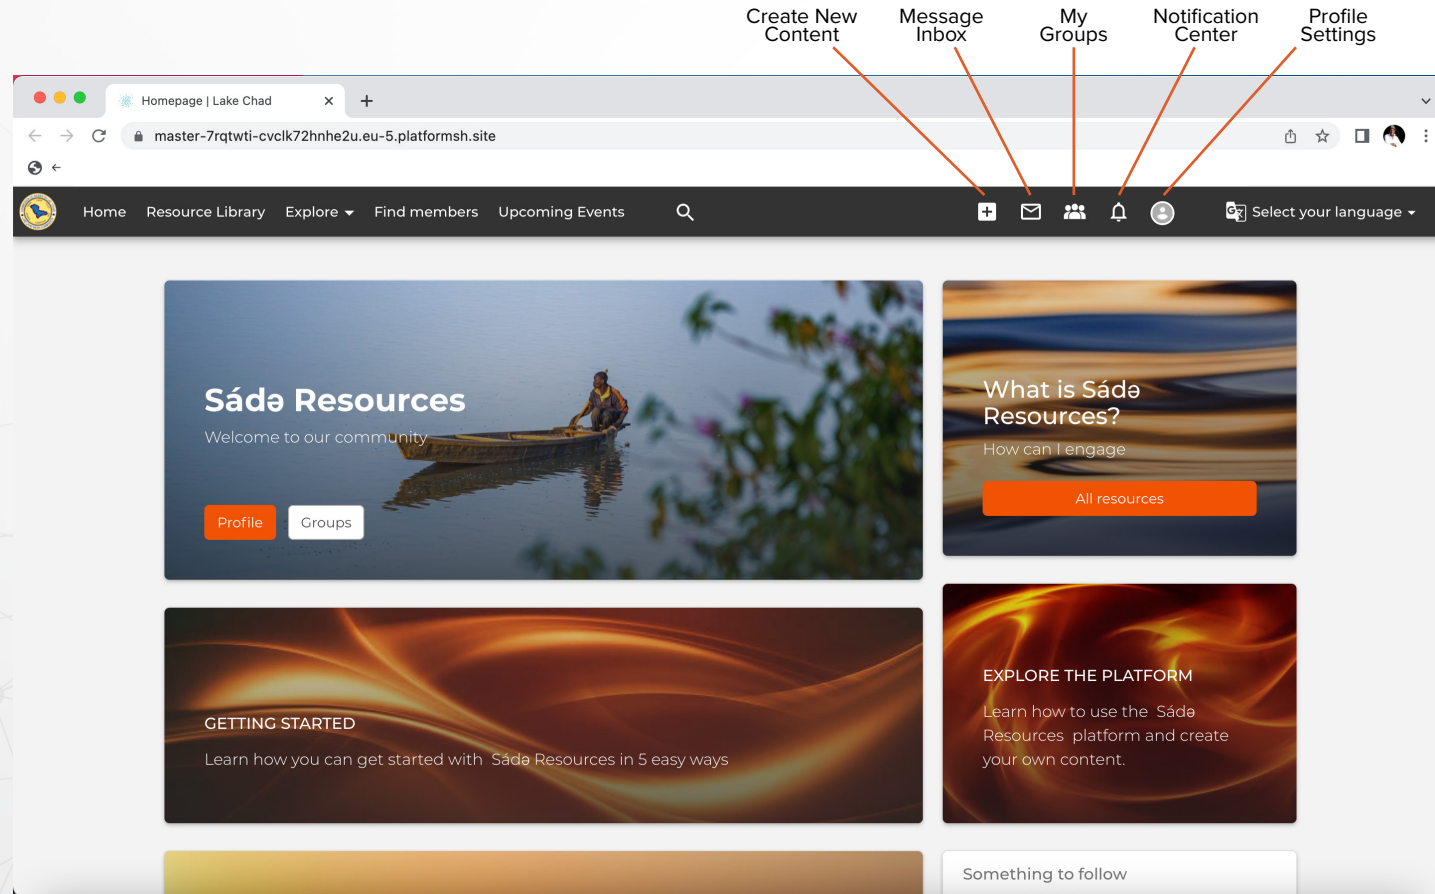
Create New Content

Message Inbox

My Groups

Notification Center

Profile Settings

Homepage | Lake Chad

master-7rqtwti-cvclk72hnhe2u.eu-5.platformsh.site

Home Resource Library Explore Find members Upcoming Events

Select your language

Sádə Resources

Welcome to our community

Profile Groups

What is Sádə Resources?

How can I engage

All resources

GETTING STARTED

Learn how you can get started with Sádə Resources in 5 easy ways

EXPLORE THE PLATFORM

Learn how to use the Sádə Resources platform and create your own content.

Something to follow